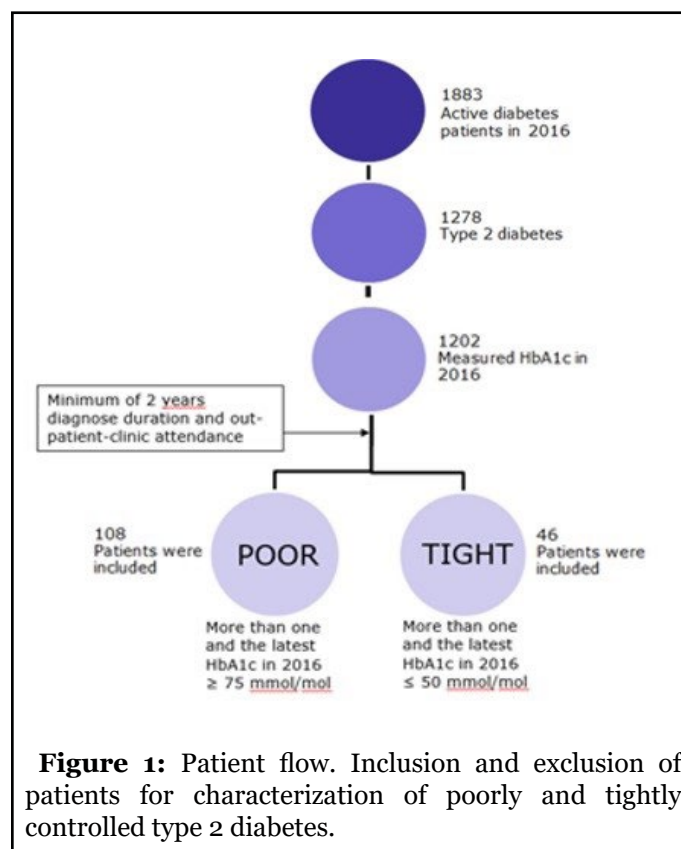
1883
Active diabetes patients in 2016

1278
Type 2 diabetes

1202
Measured HbA1c in 2016

Minimum of 2 years diagnose duration and out-patient-clinic attendance

108
Patients were included

POOR

TIGHT

46
Patients were included

More than one and the latest HbA1c in 2016 ≥ 75 mmol/mol

More than one and the latest HbA1c in 2016 ≤ 50 mmol/mol

**Figure 1:** Patient flow. Inclusion and exclusion of patients for characterization of poorly and tightly controlled type 2 diabetes.